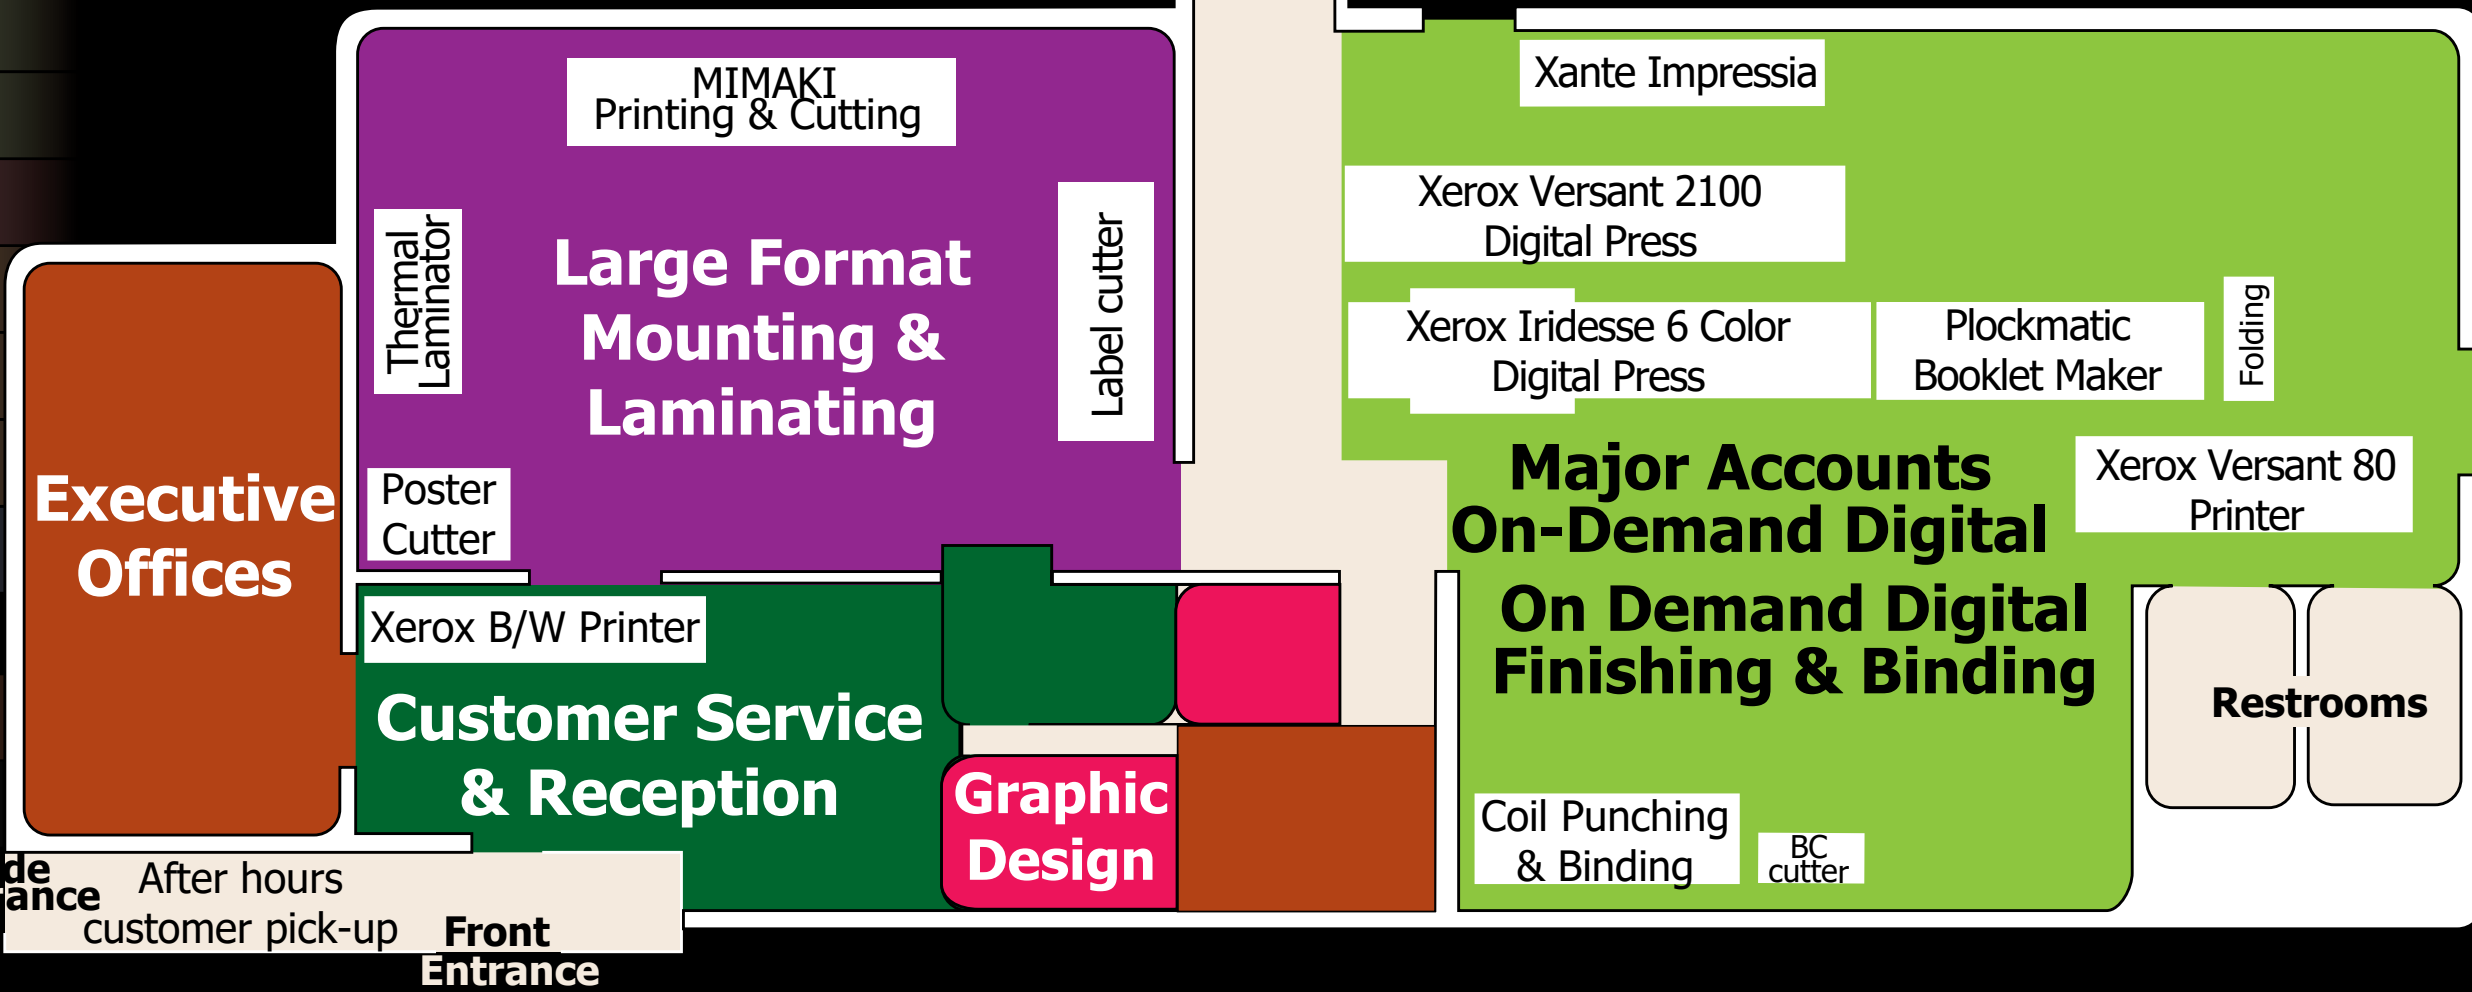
MIMAKI
Printing & Cutting

Thermal Laminator

Large Format Mounting & Laminating

Label cutter

Poster Cutter

Executive Offices

Xante Impressia

Xerox Versant 2100 Digital Press

Xerox Iridesse 6 Color Digital Press

Plockmatic Booklet Maker

Folding

Major Accounts On-Demand Digital

Xerox Versant 80 Printer

On Demand Digital Finishing & Binding

Restrooms

Xerox B/W Printer

Customer Service & Reception

Graphic Design

Coil Punching & Binding

BC cutter

de
ance

After hours customer pick-up

Front Entrance